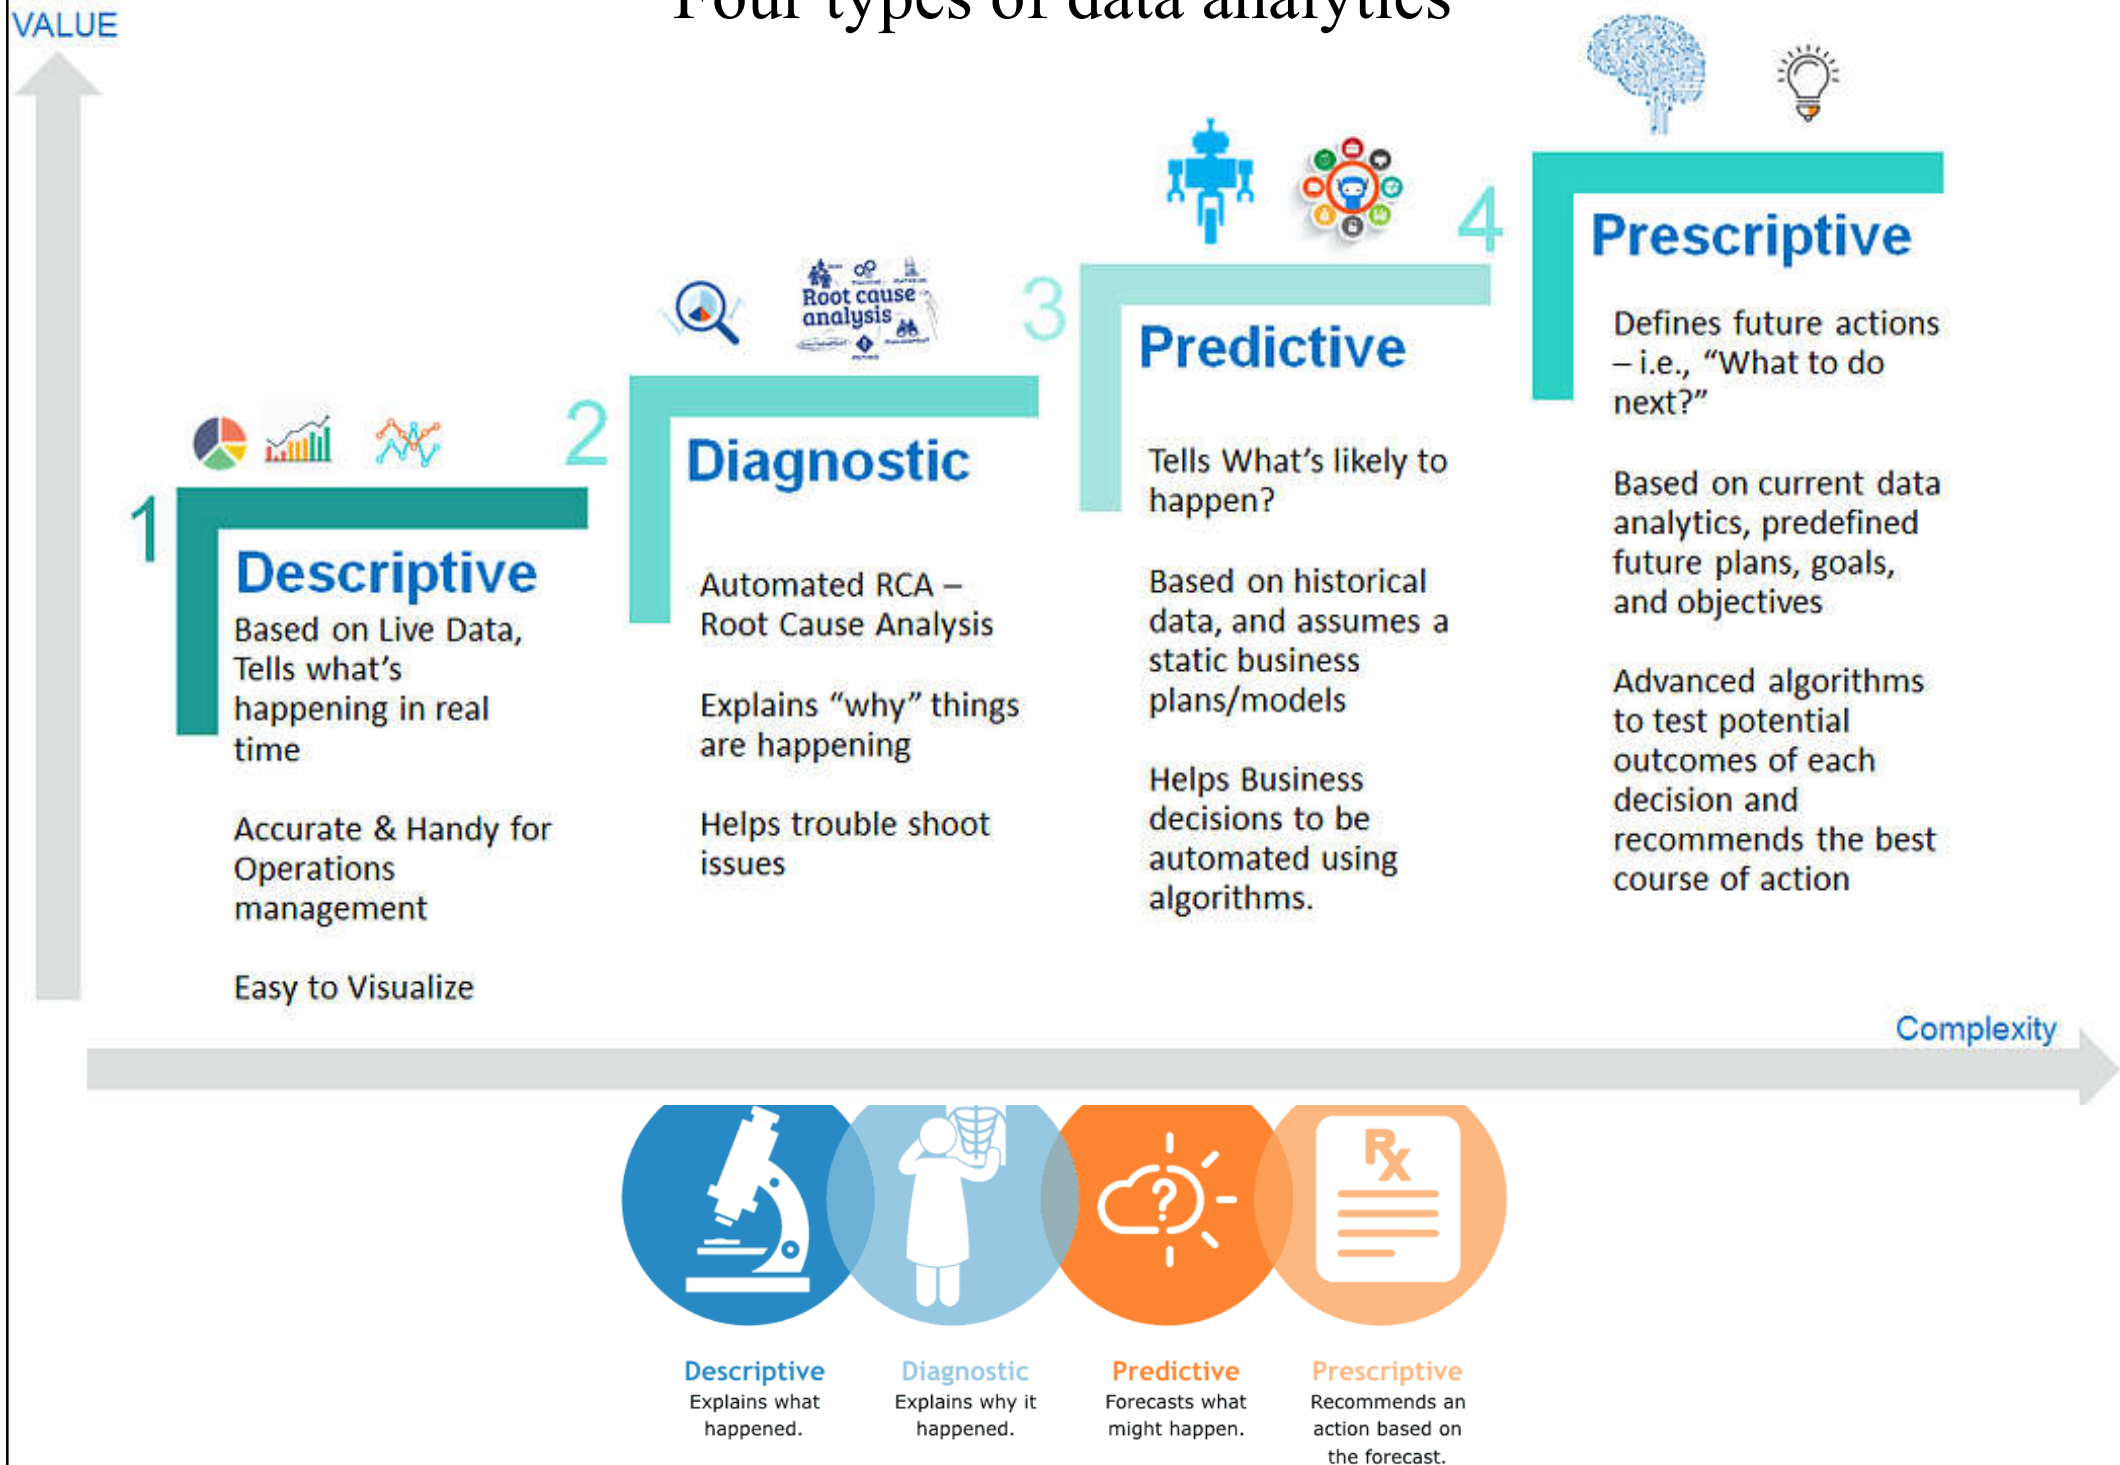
VALUE

Four types of data analytics

1
Descriptive
Based on Live Data, Tells what's happening in real time

Accurate & Handy for Operations management

Easy to Visualize

2
Root cause analysis
Diagnostic
Automated RCA – Root Cause Analysis

Explains "why" things are happening

Helps trouble shoot issues

3
Predictive
Tells What's likely to happen?

Based on historical data, and assumes a static business plans/models

Helps Business decisions to be automated using algorithms.

4
Prescriptive
Defines future actions – i.e., "What to do next?"

Based on current data analytics, predefined future plans, goals, and objectives

Advanced algorithms to test potential outcomes of each decision and recommends the best course of action

Complexity

Rx

Descriptive
Explains what happened.

Diagnostic
Explains why it happened.

Predictive
Forecasts what might happen.

Prescriptive
Recommends an action based on the forecast.